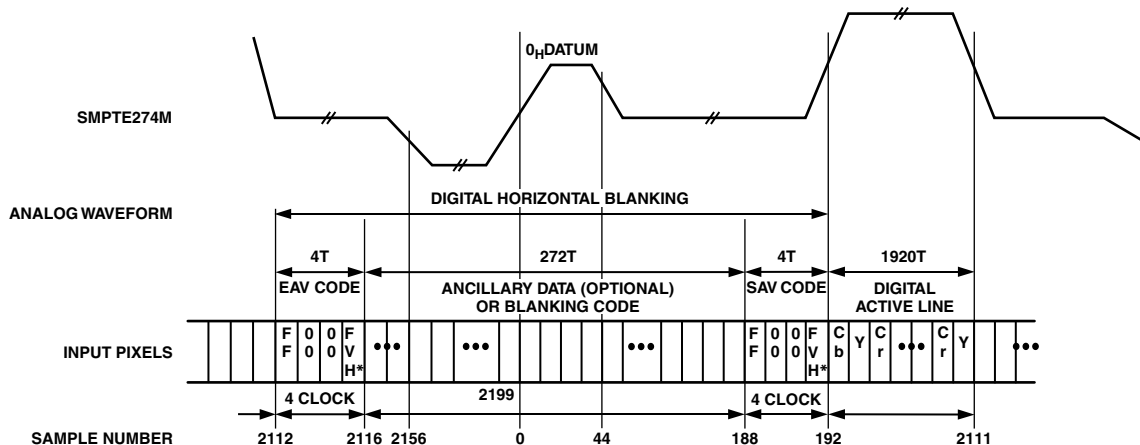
$0_H$DATUM

SMPTE274M

DIGITAL HORIZONTAL BLANKING

ANALOG WAVEFORM

4T

272T

4T

1920T

EAV CODE

ANCILLARY DATA (OPTIONAL) OR BLANKING CODE

SAV CODE

DIGITAL ACTIVE LINE

INPUT PIXELS

F F 0 0 0 0 F V H*

•••

•••

•••

F F 0 0 0 0 F V H*

C b Y C r ••• C r Y

•••

4 CLOCK

2199

4 CLOCK

SAMPLE NUMBER

2112 2116 2156 0 44 188 192 2111